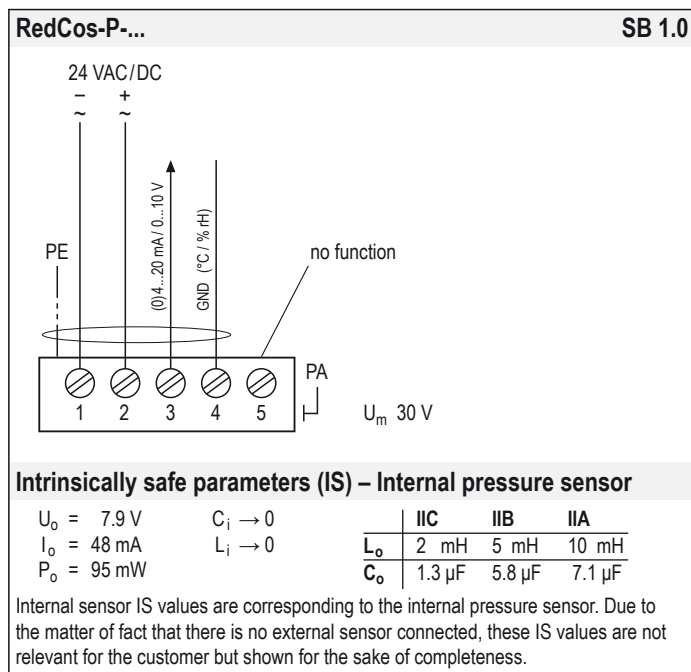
RedCos-P-... SB 1.0

24 VAC / DC
– +
~ ~

PE

(0)4...20 mA / 0...10 V

GND (°C / % rH)

no function

1 2 3 4 5

PA

$U_m$ 30 V

Intrinsically safe parameters (IS) – Internal pressure sensor

$U_o$ = 7.9 V
$I_o$ = 48 mA
$P_o$ = 95 mW

$C_i \rightarrow 0$
$L_i \rightarrow 0$

| | IIC | IIB | IIA |
|---|---|---|---|
| $L_o$ | 2 mH | 5 mH | 10 mH |
| $C_o$ | 1.3 µF | 5.8 µF | 7.1 µF |

Internal sensor IS values are corresponding to the internal pressure sensor. Due to the matter of fact that there is no external sensor connected, these IS values are not relevant for the customer but shown for the sake of completeness.